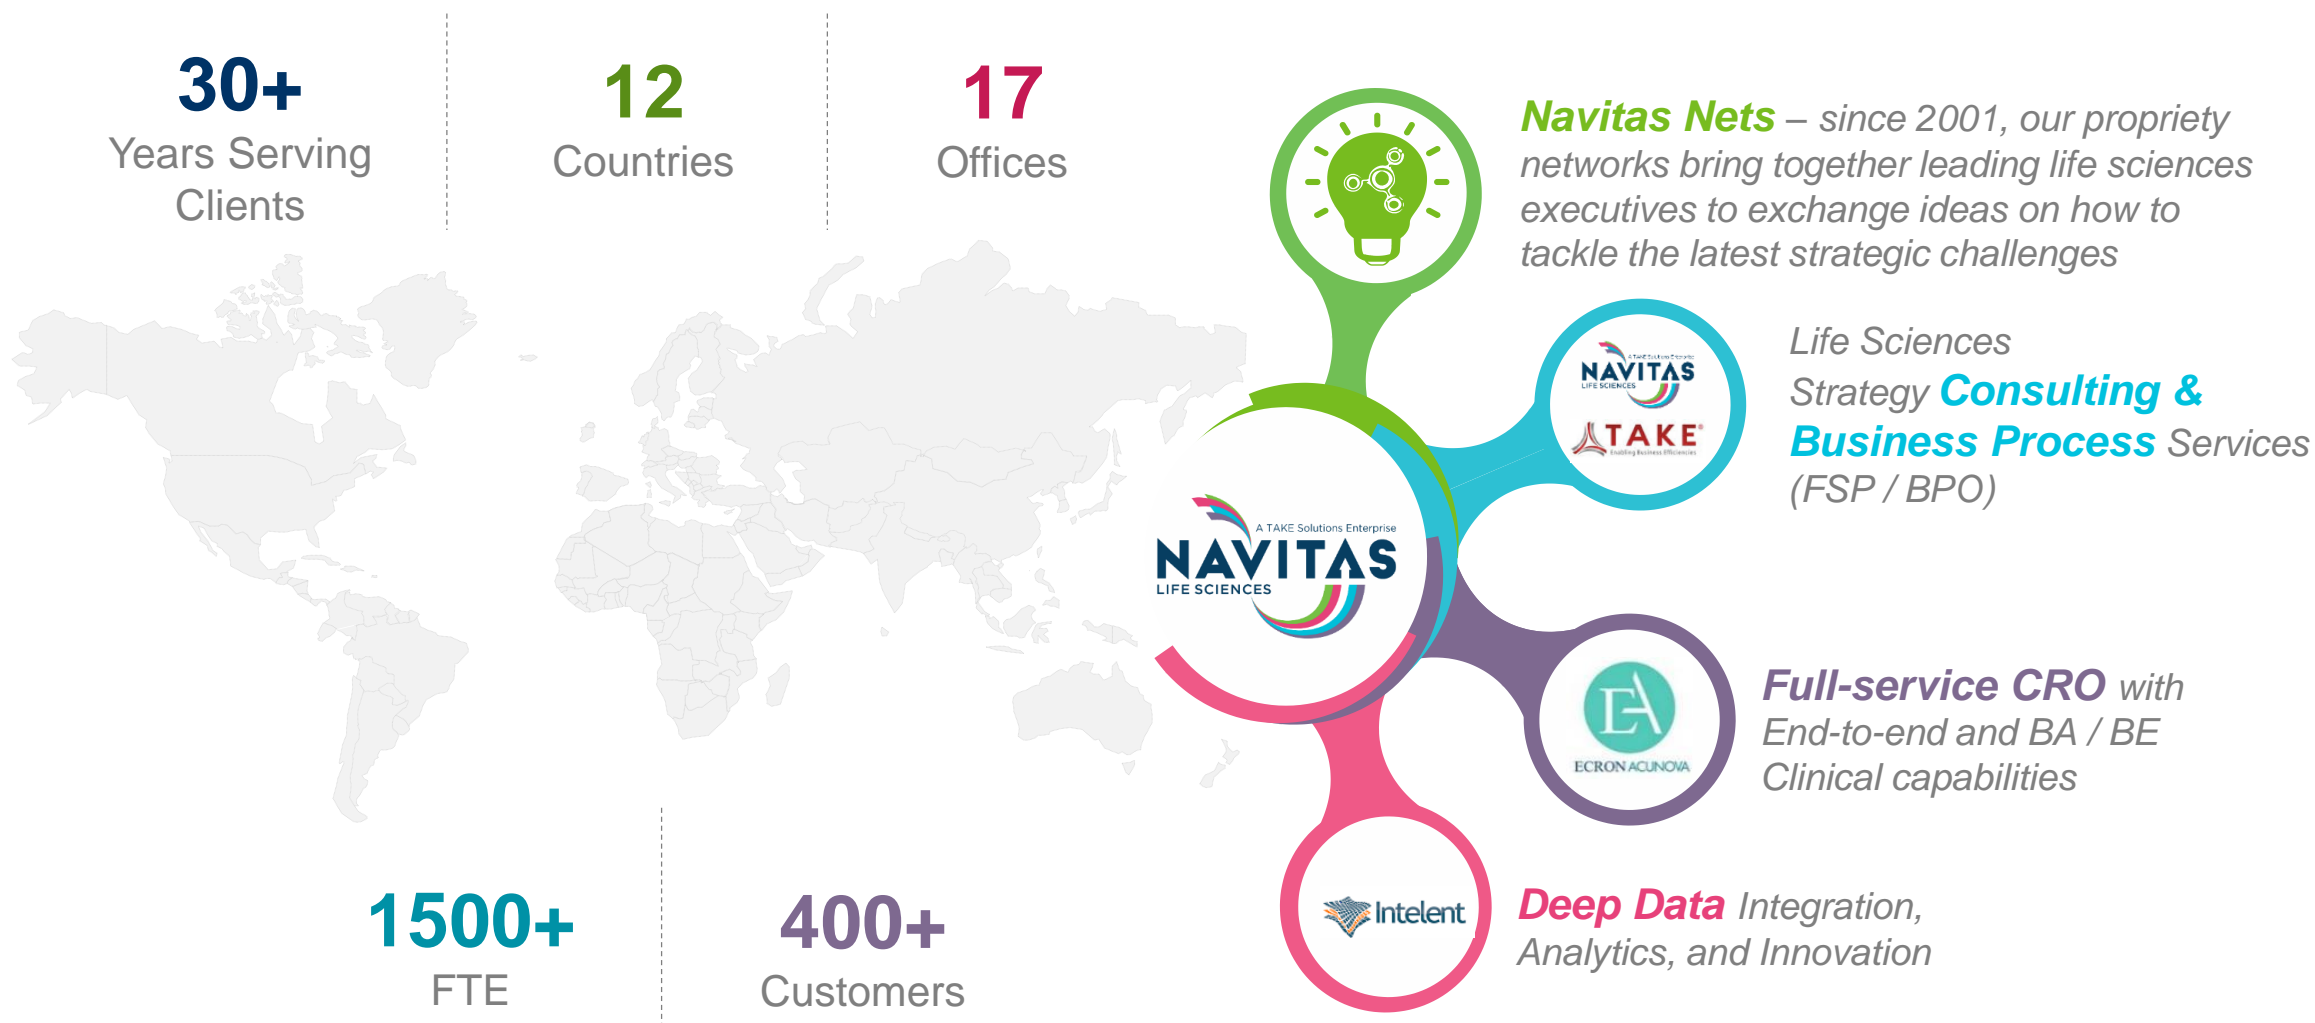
30+
Years Serving Clients

12
Countries

17
Offices

1500+
FTE

400+
Customers

A TAKE Solutions Enterprise
NAVITAS
LIFE SCIENCES

Navitas Nets – since 2001, our propriety networks bring together leading life sciences executives to exchange ideas on how to tackle the latest strategic challenges

NAVITAS
LIFE SCIENCES
TAKE

Life Sciences Strategy Consulting & Business Process Services (FSP / BPO)

ECRON ACUNOVA

Full-service CRO with End-to-end and BA / BE Clinical capabilities

Intelent

Deep Data Integration, Analytics, and Innovation